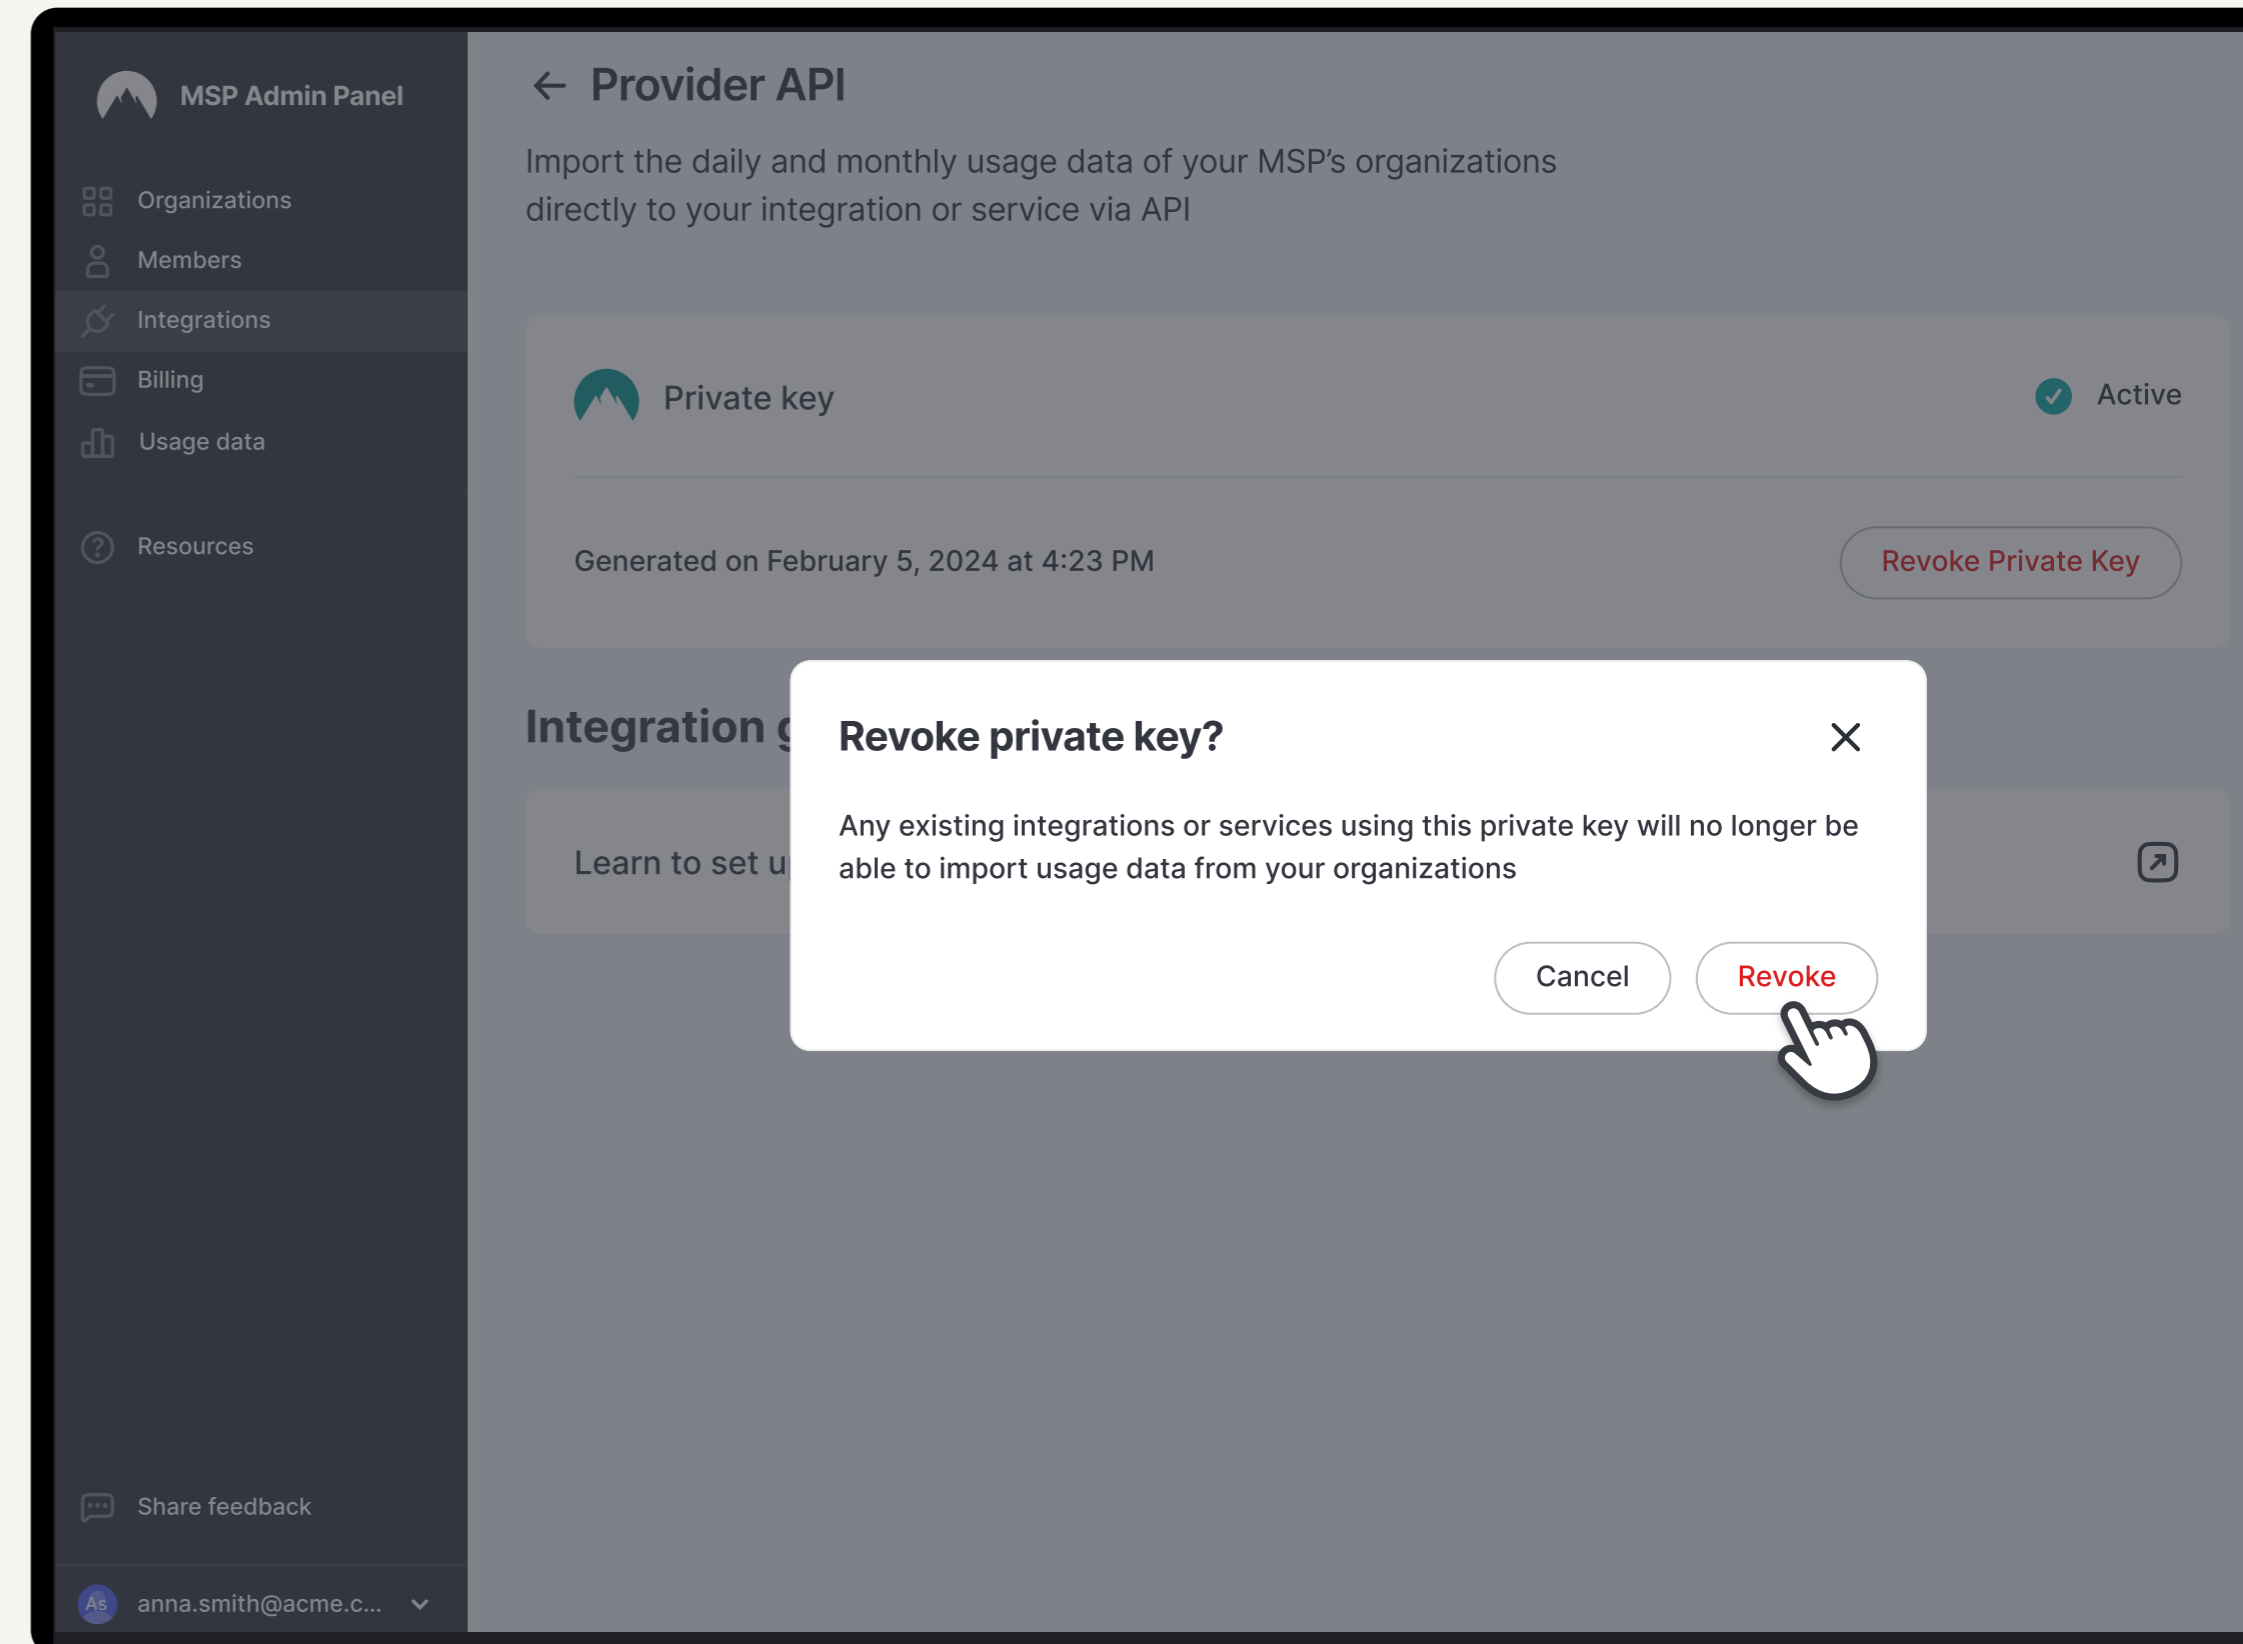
MSP Admin Panel

Organizations

Members

Integrations

Billing

Usage data

Resources

Share feedback

As anna.smith@acme.c...

Provider API

Import the daily and monthly usage data of your MSP's organizations directly to your integration or service via API

Private key

Active

Generated on February 5, 2024 at 4:23 PM

Revoke Private Key

Integration g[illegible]

Learn to set u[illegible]

Revoke private key?

Any existing integrations or services using this private key will no longer be able to import usage data from your organizations

Cancel

Revoke